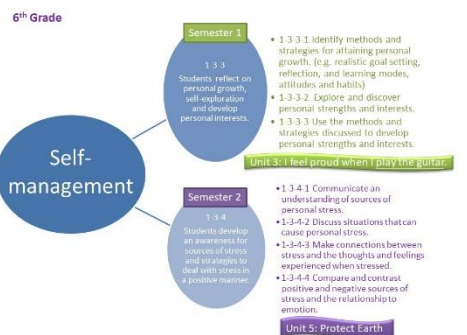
6th Grade

Self-management

Semester 1

1-3-3
Students reflect on personal growth, self-exploration and develop personal interests.

• 1-3-3-1 Identify methods and strategies for attaining personal growth. (e.g. realistic goal setting, reflection, and learning modes, attitudes and habits)
• 1-3-3-2 Explore and discover personal strengths and interests.
• 1-3-3-3 Use the methods and strategies discussed to develop personal strengths and interests.

Unit 3: I feel proud when I play the guitar.

Semester 2

1-3-4
Students develop an awareness for sources of stress and strategies to deal with stress in a positive manner.

• 1-3-4-1 Communicate an understanding of sources of personal stress.
• 1-3-4-2 Discuss situations that can cause personal stress.
• 1-3-4-3 Make connections between stress and the thoughts and feelings experienced when stressed.
• 1-3-4-4 Compare and contrast positive and negative sources of stress and the relationship to emotion.

Unit 5: Protect Earth